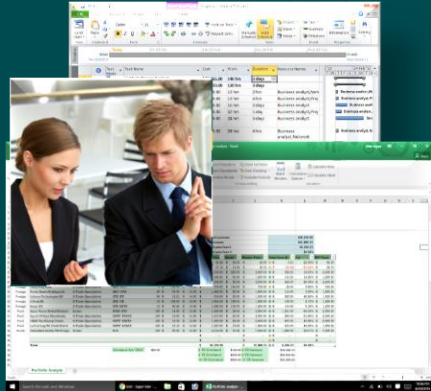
Task Name
Duration
Resource Names
Business analyst
Business analyst
Business analyst
Business analyst, Proj
Business analyst, Proj
Business analyst, Project
Business analyst, Project
Business analyst, National
Portfolio Analysis
Search the web and Windows